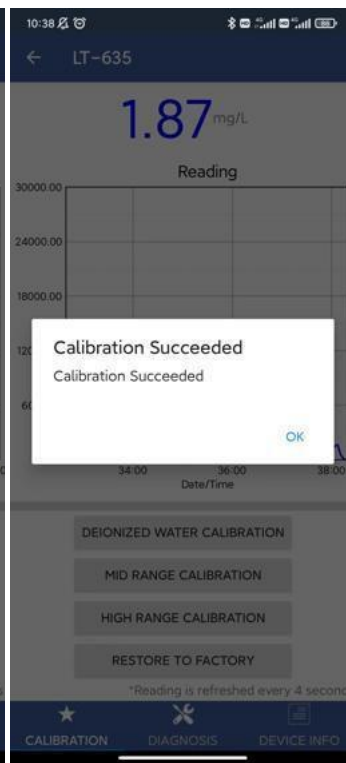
10:38

LT-635

1.87 mg/L

Reading

30000.00

24000.00

18000.00

12

6

Calibration Succeeded

Calibration Succeeded

OK

34:00 36:00 38:00

Date/Time

DEIONIZED WATER CALIBRATION

MID RANGE CALIBRATION

HIGH RANGE CALIBRATION

RESTORE TO FACTORY

*Reading is refreshed every 4 second

CALIBRATION DIAGNOSIS DEVICE INFO